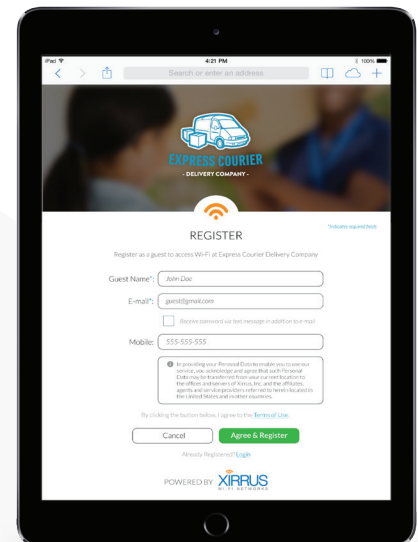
iPad
4:21 PM
100%
Search or enter an address

EXPRESS COURIER
- DELIVERY COMPANY -

*Indicates required field

REGISTER

Register as a guest to access Wi-Fi at Express Courier Delivery Company

Guest Name*: John Doe

E-mail*: guest@gmail.com

Receive password via text message in addition to e-mail

Mobile: 555-555-555

In providing your Personal Data to enable you to use our service, you acknowledge and agree that such Personal Data may be transferred from your current location to the offices and servers of Xirrus, Inc. and the affiliates, agents and service providers referred to herein located in the United States and in other countries.

By clicking the button below, I agree to the Terms of Use.

Cancel
Agree & Register

Already Registered? Login

POWERED BY XIRRUS
WI-FI NETWORKS